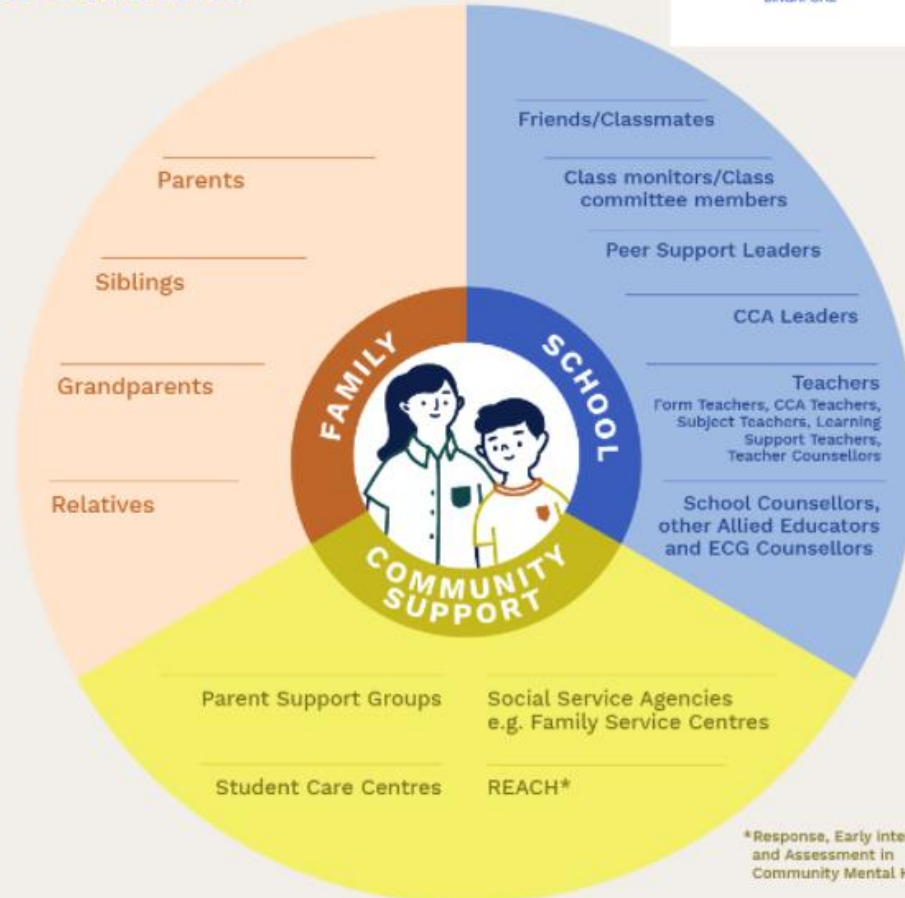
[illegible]

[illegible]

Parents

Siblings

Grandparents

Relatives

Friends/Classmates

Class monitors/Class committee members

Peer Support Leaders

CCA Leaders

Teachers
Form Teachers, CCA Teachers, Subject Teachers, Learning Support Teachers, Teacher Counsellors

School Counsellors, other Allied Educators and ECG Counsellors

FAMILY

SCHOOL

COMMUNITY SUPPORT

Parent Support Groups

Social Service Agencies e.g. Family Service Centres

Student Care Centres

REACH*

*Response, Early Inte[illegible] and Assessment in Community Mental H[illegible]